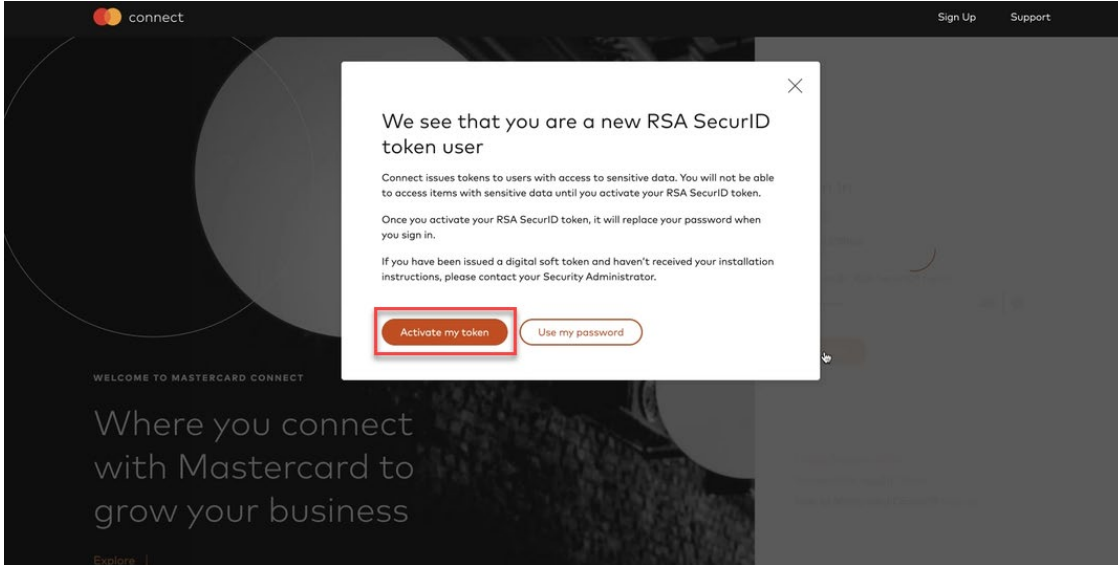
connect

Sign Up Support

We see that you are a new RSA SecurID token user

Connect issues tokens to users with access to sensitive data. You will not be able to access items with sensitive data until you activate your RSA SecurID token.

Once you activate your RSA SecurID token, it will replace your password when you sign in.

If you have been issued a digital soft token and haven't received your installation instructions, please contact your Security Administrator.

Activate my token

Use my password

WELCOME TO MASTERCARD CONNECT

Where you connect with Mastercard to grow your business

Explore